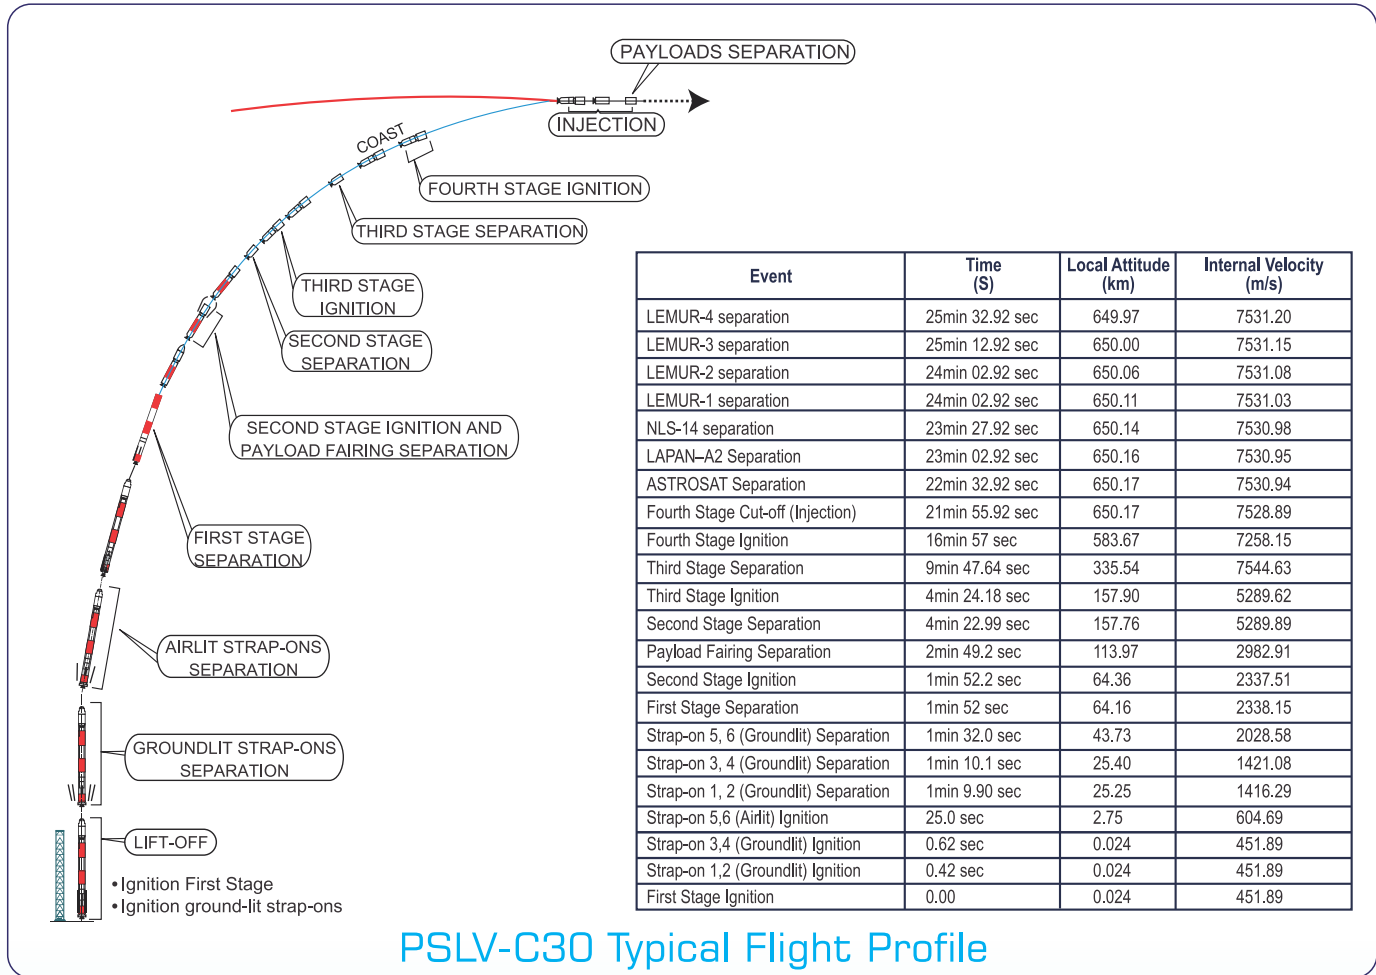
PAYLOADS SEPARATION

INJECTION

COAST

FOURTH STAGE IGNITION

THIRD STAGE SEPARATION

THIRD STAGE IGNITION

SECOND STAGE SEPARATION

SECOND STAGE IGNITION AND PAYLOAD FAIRING SEPARATION

FIRST STAGE SEPARATION

AIRLIT STRAP-ONS SEPARATION

GROUNDLIT STRAP-ONS SEPARATION

LIFT-OFF

•Ignition First Stage
•Ignition ground-lit strap-ons

| Event | Time (S) | Local Attitude (km) | Internal Velocity (m/s) |
|---|---|---|---|
| LEMUR-4 separation | 25min 32.92 sec | 649.97 | 7531.20 |
| LEMUR-3 separation | 25min 12.92 sec | 650.00 | 7531.15 |
| LEMUR-2 separation | 24min 02.92 sec | 650.06 | 7531.08 |
| LEMUR-1 separation | 24min 02.92 sec | 650.11 | 7531.03 |
| NLS-14 separation | 23min 27.92 sec | 650.14 | 7530.98 |
| LAPAN–A2 Separation | 23min 02.92 sec | 650.16 | 7530.95 |
| ASTROSAT Separation | 22min 32.92 sec | 650.17 | 7530.94 |
| Fourth Stage Cut-off (Injection) | 21min 55.92 sec | 650.17 | 7528.89 |
| Fourth Stage Ignition | 16min 57 sec | 583.67 | 7258.15 |
| Third Stage Separation | 9min 47.64 sec | 335.54 | 7544.63 |
| Third Stage Ignition | 4min 24.18 sec | 157.90 | 5289.62 |
| Second Stage Separation | 4min 22.99 sec | 157.76 | 5289.89 |
| Payload Fairing Separation | 2min 49.2 sec | 113.97 | 2982.91 |
| Second Stage Ignition | 1min 52.2 sec | 64.36 | 2337.51 |
| First Stage Separation | 1min 52 sec | 64.16 | 2338.15 |
| Strap-on 5, 6 (Groundlit) Separation | 1min 32.0 sec | 43.73 | 2028.58 |
| Strap-on 3, 4 (Groundlit) Separation | 1min 10.1 sec | 25.40 | 1421.08 |
| Strap-on 1, 2 (Groundlit) Separation | 1min 9.90 sec | 25.25 | 1416.29 |
| Strap-on 5,6 (Airlit) Ignition | 25.0 sec | 2.75 | 604.69 |
| Strap-on 3,4 (Groundlit) Ignition | 0.62 sec | 0.024 | 451.89 |
| Strap-on 1,2 (Groundlit) Ignition | 0.42 sec | 0.024 | 451.89 |
| First Stage Ignition | 0.00 | 0.024 | 451.89 |

PSLV-C30 Typical Flight Profile